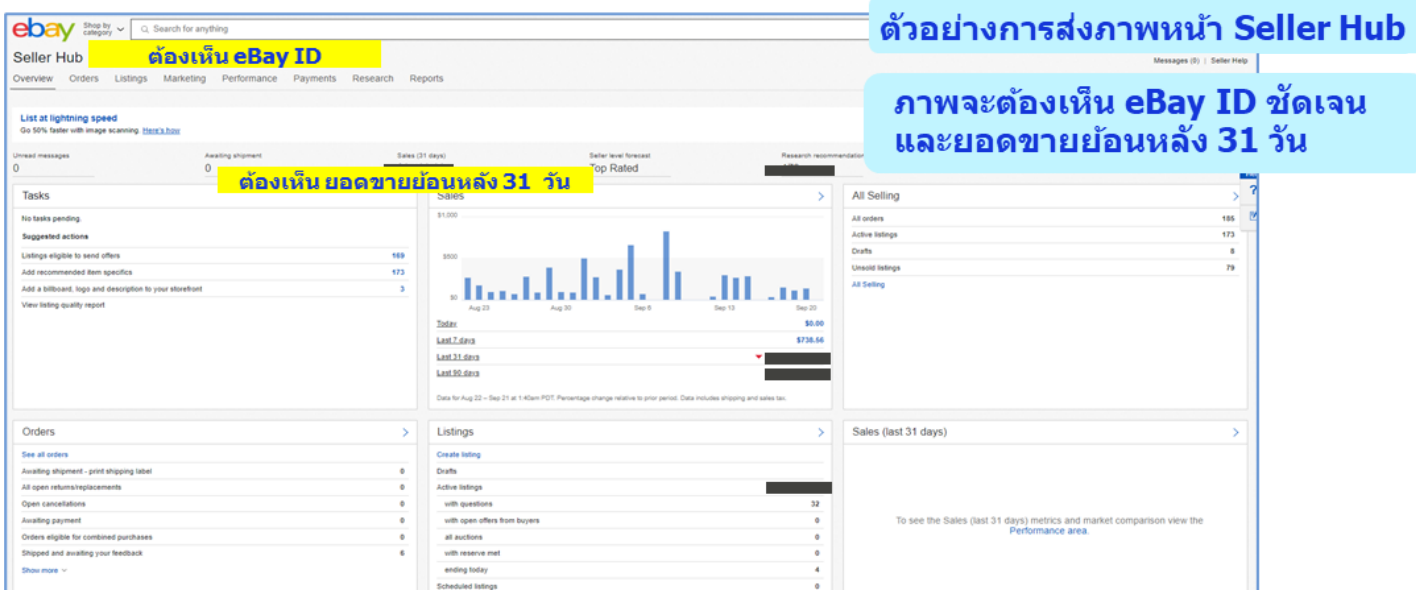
ebay Shop by category Search for anything

ตัวอย่างการส่งภาพหน้า Seller Hub

Seller Hub ต้องเห็น eBay ID

Messages (0) | Seller Help

Overview Orders Listings Marketing Performance Payments Research Reports

ภาพจะต้องเห็น eBay ID ชัดเจน และยอดขายย้อนหลัง 31 วัน

List at lightning speed
Go 50% faster with image scanning. Here's how

Unread messages 0 | Awaiting shipment 0 | Sales (31 days) | Seller level forecast Top Rated | Research recommendations

ต้องเห็น ยอดขายย้อนหลัง 31 วัน

Tasks
No tasks pending.
Suggested actions
Listings eligible to send offers 169
Add recommended item specifics 173
Add a billboard, logo and description to your storefront 3
View listing quality report

Sales
$1,000
$500
$0
Aug 23 Aug 30 Sep 6 Sep 13 Sep 20

Today $0.00
Last 7 days $738.56
Last 31 days
Last 90 days

Data for Aug 22 – Sep 21 at 1:40am PDT. Percentage change relative to prior period. Data includes shipping and sales tax.

All Selling
All orders 185
Active listings 173
Drafts 8
Unsold listings 79
All Selling

Orders
See all orders
Awaiting shipment - print shipping label 0
All open returns/replacements 0
Open cancellations 0
Awaiting payment 0
Orders eligible for combined purchases 0
Shipped and awaiting your feedback 6
Show more

Listings
Create listing
Drafts
Active listings
with questions 32
with open offers from buyers 0
all auctions 0
with reserve met 0
ending today 4
Scheduled listings 0

Sales (last 31 days)
To see the Sales (last 31 days) metrics and market comparison view the Performance area.